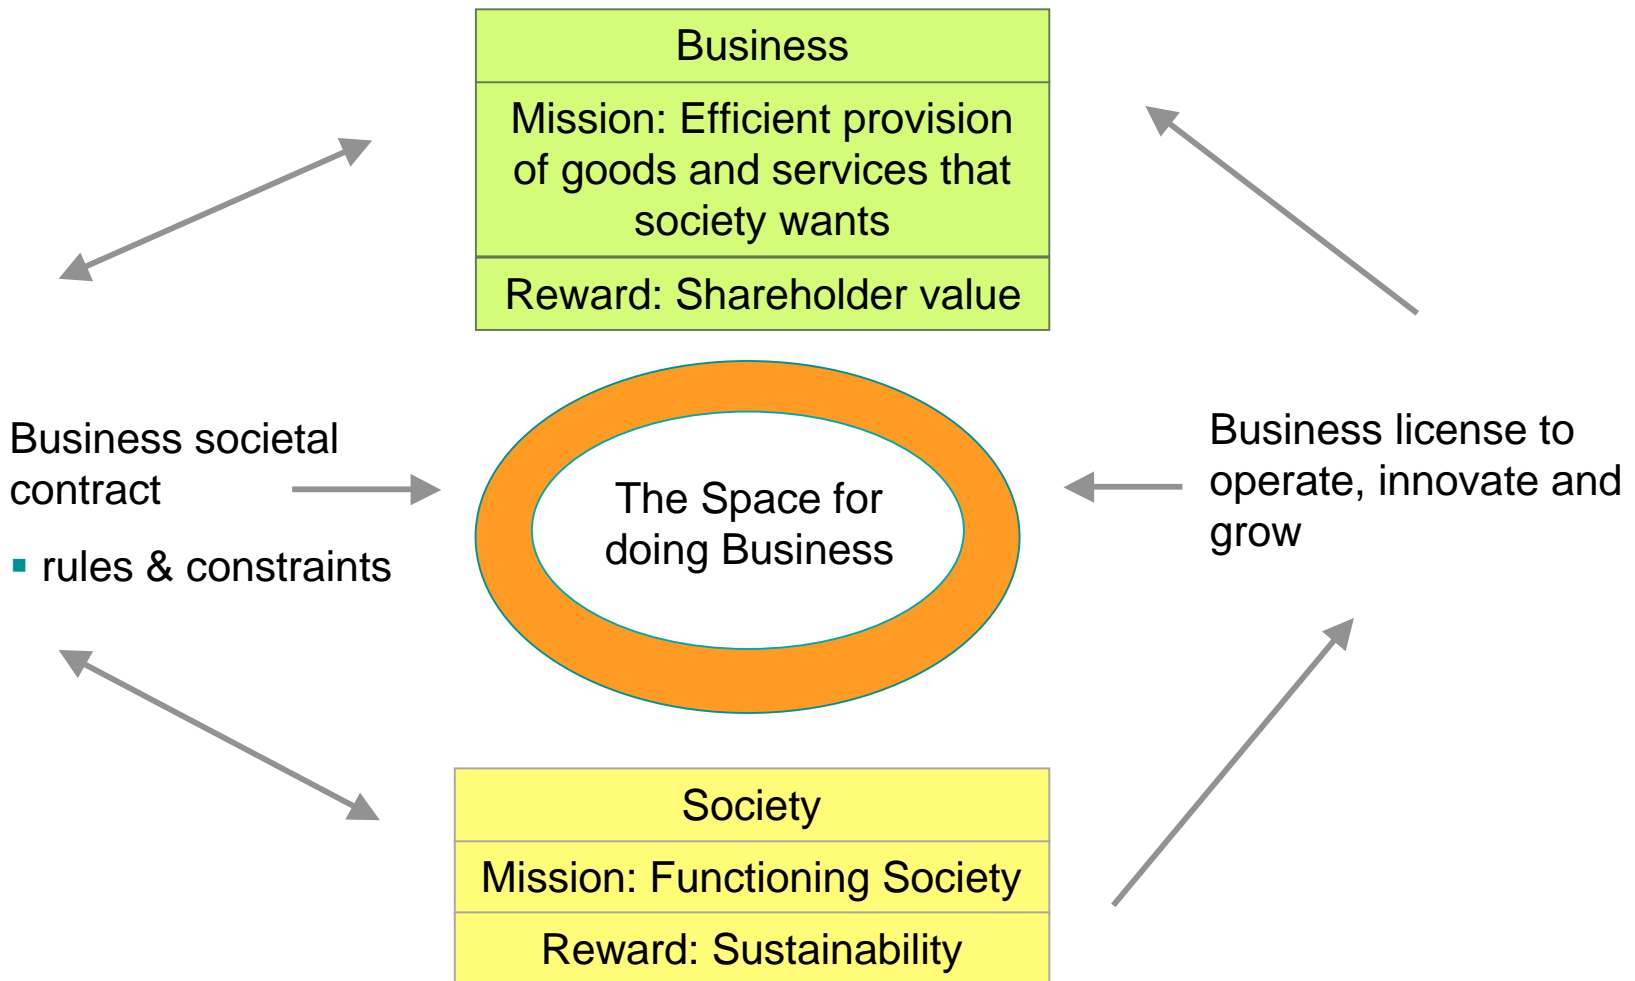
| Business |
|---|
| Mission: Efficient provision of goods and services that society wants |
| Reward: Shareholder value |

Business societal contract

▪ rules & constraints

The Space for doing Business

Business license to operate, innovate and grow

| Society |
|---|
| Mission: Functioning Society |
| Reward: Sustainability |